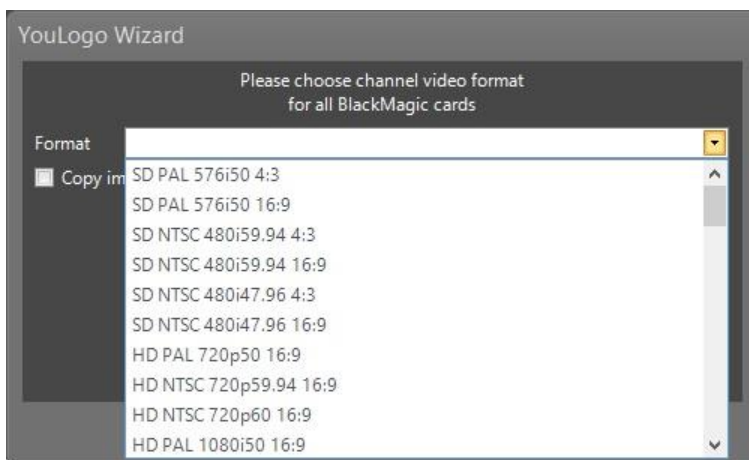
YouLogo Wizard

Please choose channel video format
for all BlackMagic cards

Format

Copy im

SD PAL 576i50 4:3
SD PAL 576i50 16:9
SD NTSC 480i59.94 4:3
SD NTSC 480i59.94 16:9
SD NTSC 480i47.96 4:3
SD NTSC 480i47.96 16:9
HD PAL 720p50 16:9
HD NTSC 720p59.94 16:9
HD NTSC 720p60 16:9
HD PAL 1080i50 16:9